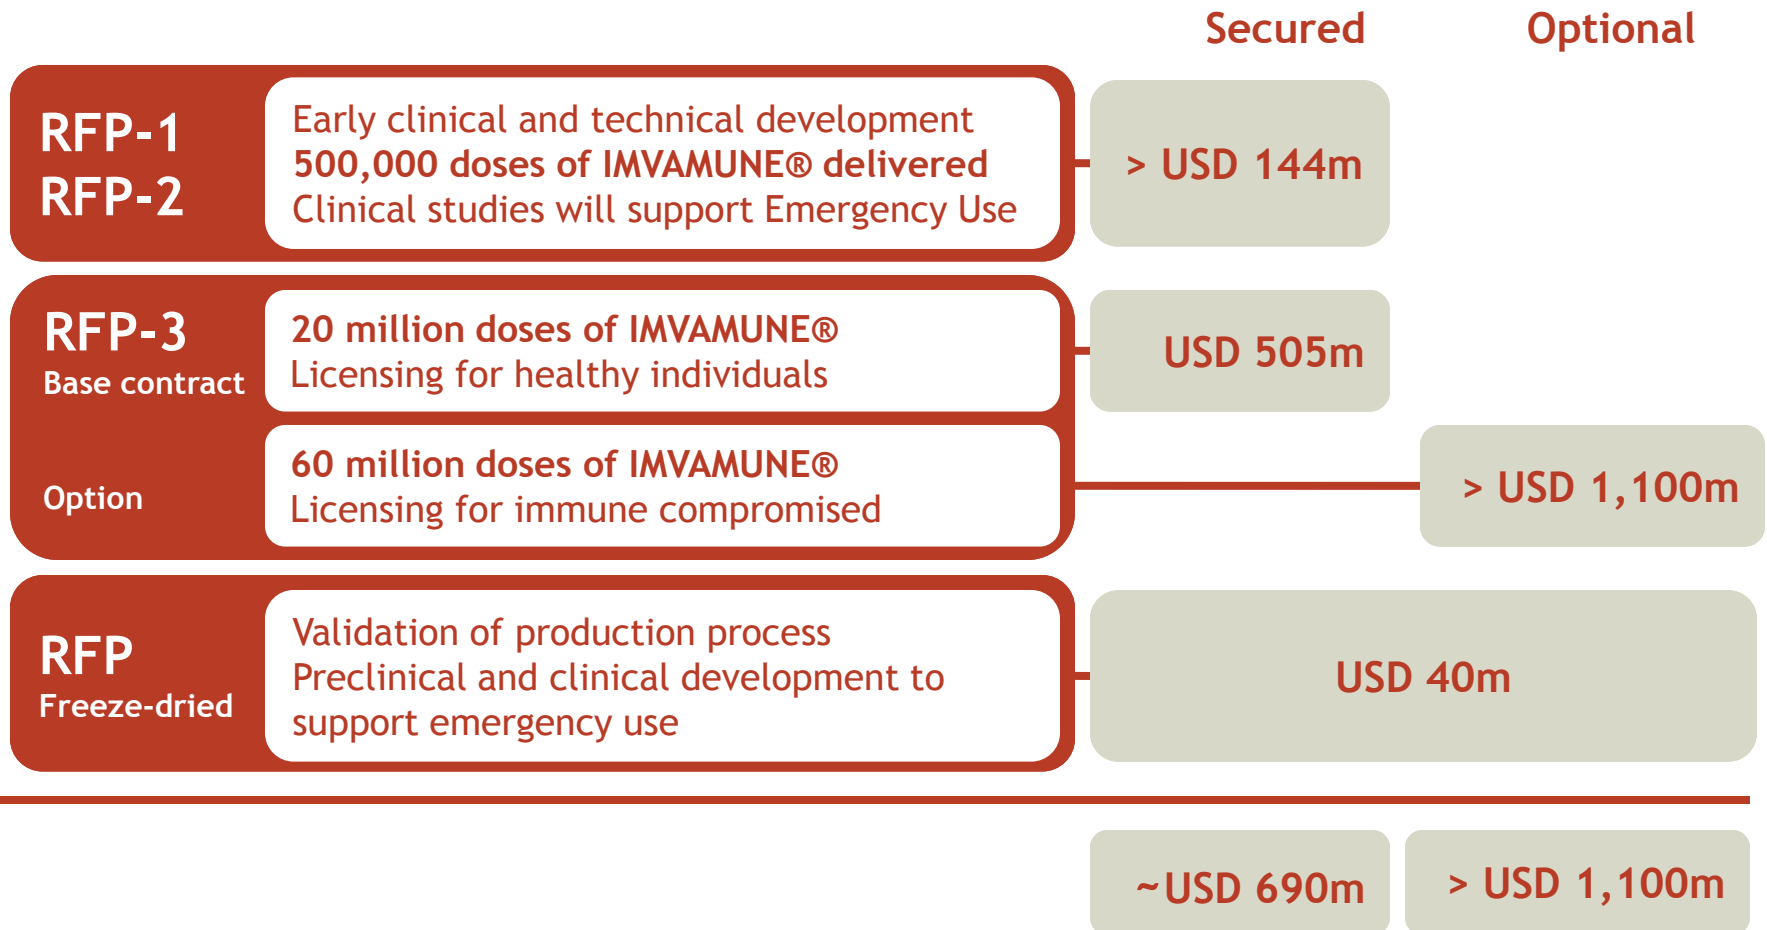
Secured

Optional

RFP-1
RFP-2

Early clinical and technical development
**500,000 doses of IMVAMUNE® delivered**
Clinical studies will support Emergency Use

> USD 144m

RFP-3
Base contract

**20 million doses of IMVAMUNE®**
Licensing for healthy individuals

USD 505m

Option

**60 million doses of IMVAMUNE®**
Licensing for immune compromised

> USD 1,100m

RFP
Freeze-dried

Validation of production process
Preclinical and clinical development to support emergency use

USD 40m

~USD 690m

> USD 1,100m